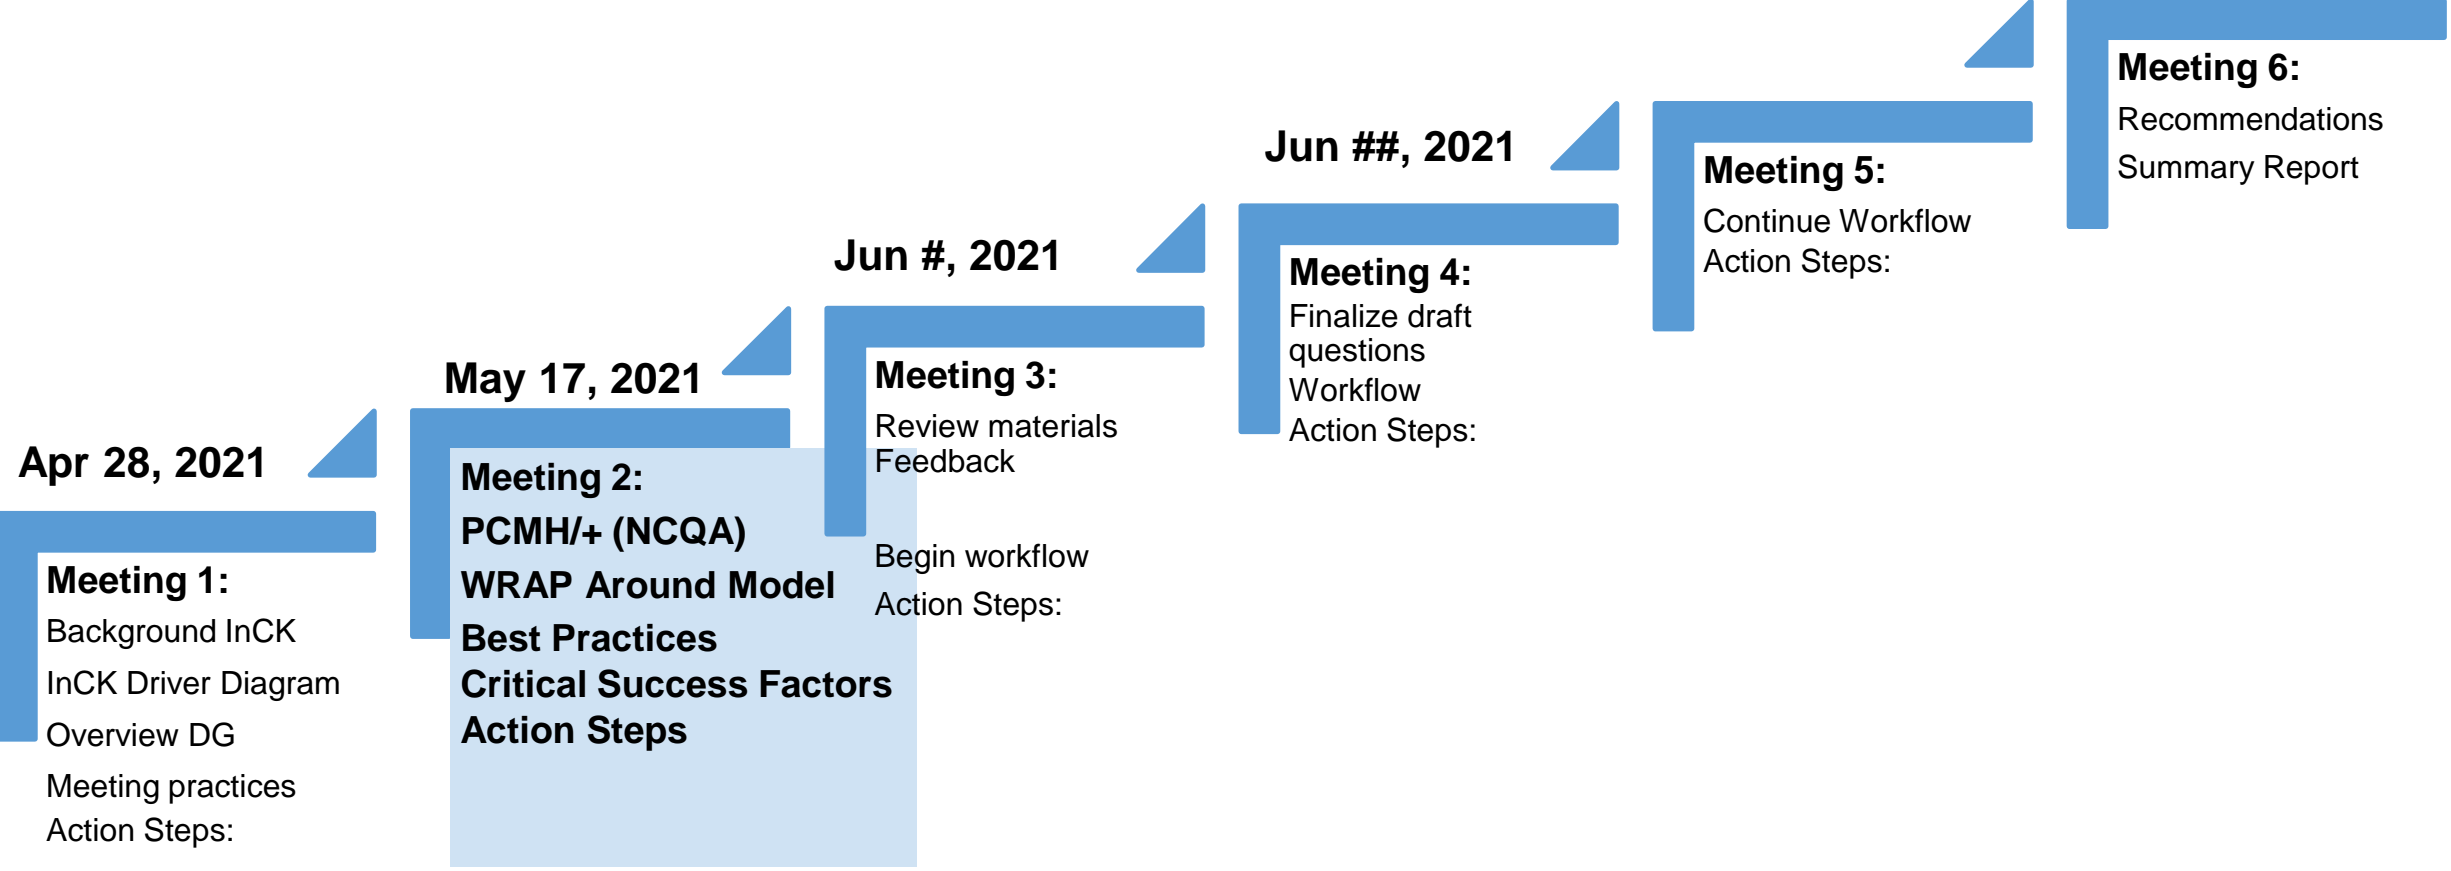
Apr 28, 2021

Meeting 1:
Background InCK
InCK Driver Diagram
Overview DG
Meeting practices
Action Steps:

May 17, 2021

Meeting 2:
PCMH/+ (NCQA)
WRAP Around Model
Best Practices
Critical Success Factors
Action Steps

Jun #, 2021

Meeting 3:
Review materials
Feedback

Begin workflow
Action Steps:

Jun ##, 2021

Meeting 4:
Finalize draft questions
Workflow
Action Steps:

Meeting 5:
Continue Workflow
Action Steps:

Meeting 6:
Recommendations
Summary Report